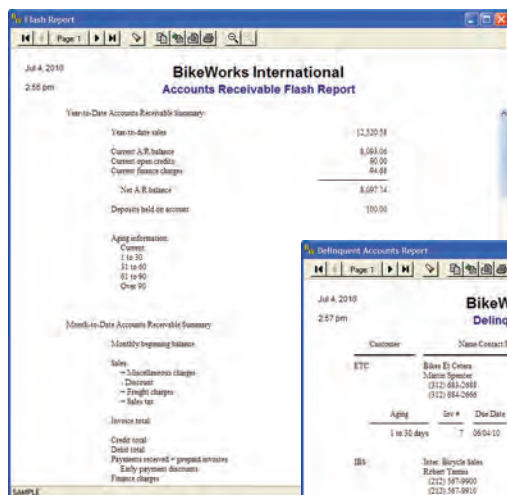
Flash Report

Page 1

Jul 4, 2010

2:55 pm

BikeWorks International

Accounts Receivable Flash Report

Year-to-Date Accounts Receivable Summary:

Year-to-date sales 12,520.58

Current A/R balance 8,093.06
Current open credits 90.00
Current finance charges 94.68

Net A/R balance 8,097.74

Deposits held on account 100.00

Aging information:
Current
1 to 30
31 to 60
61 to 90
Over 90

Month-to-Date Accounts Receivable Summary

Monthly beginning balance

Sales
+ Miscellaneous charges
- Discount
+ Freight charges
+ Sales tax

Invoice total

Credit total
Debit total
Payments received + prepaid invoices
Early payment discounts
Finance charges

SAMPLE

Delinquent Accounts Report

Page 1

Jul 4, 2010

2:57 pm

BikeW

Delinq

Customer

Name Contact I

ETC

Bikes Et Cetera
Martin Spencer
(312) 683-2668
(312) 684-2666

Aging

Inv #

Due Date

1 to 30 days

7

06/04/10

IBS

Inter. Bicycle Sales
Robert Tamm
(212) 567-9900
(212) 567-9910